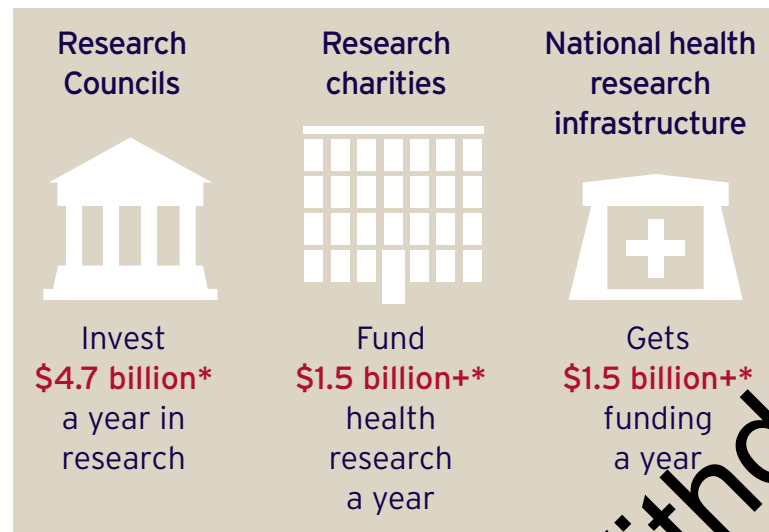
Research Councils

Invest $4.7 billion* a year in research

Research charities

Fund $1.5 billion+* health research a year

National health research infrastructure

Gets $1.5 billion+* funding a year

ithd